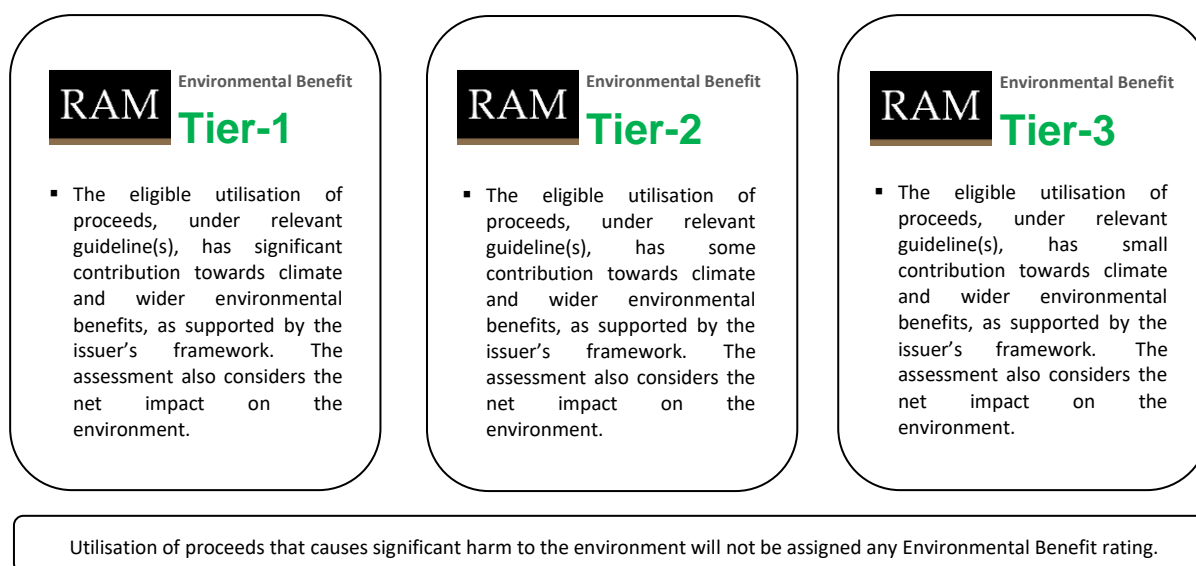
RAM Environmental Benefit
Tier-1

▪ The eligible utilisation of proceeds, under relevant guideline(s), has significant contribution towards climate and wider environmental benefits, as supported by the issuer's framework. The assessment also considers the net impact on the environment.

RAM Environmental Benefit
Tier-2

▪ The eligible utilisation of proceeds, under relevant guideline(s), has some contribution towards climate and wider environmental benefits, as supported by the issuer's framework. The assessment also considers the net impact on the environment.

RAM Environmental Benefit
Tier-3

▪ The eligible utilisation of proceeds, under relevant guideline(s), has small contribution towards climate and wider environmental benefits, as supported by the issuer's framework. The assessment also considers the net impact on the environment.

Utilisation of proceeds that causes significant harm to the environment will not be assigned any Environmental Benefit rating.